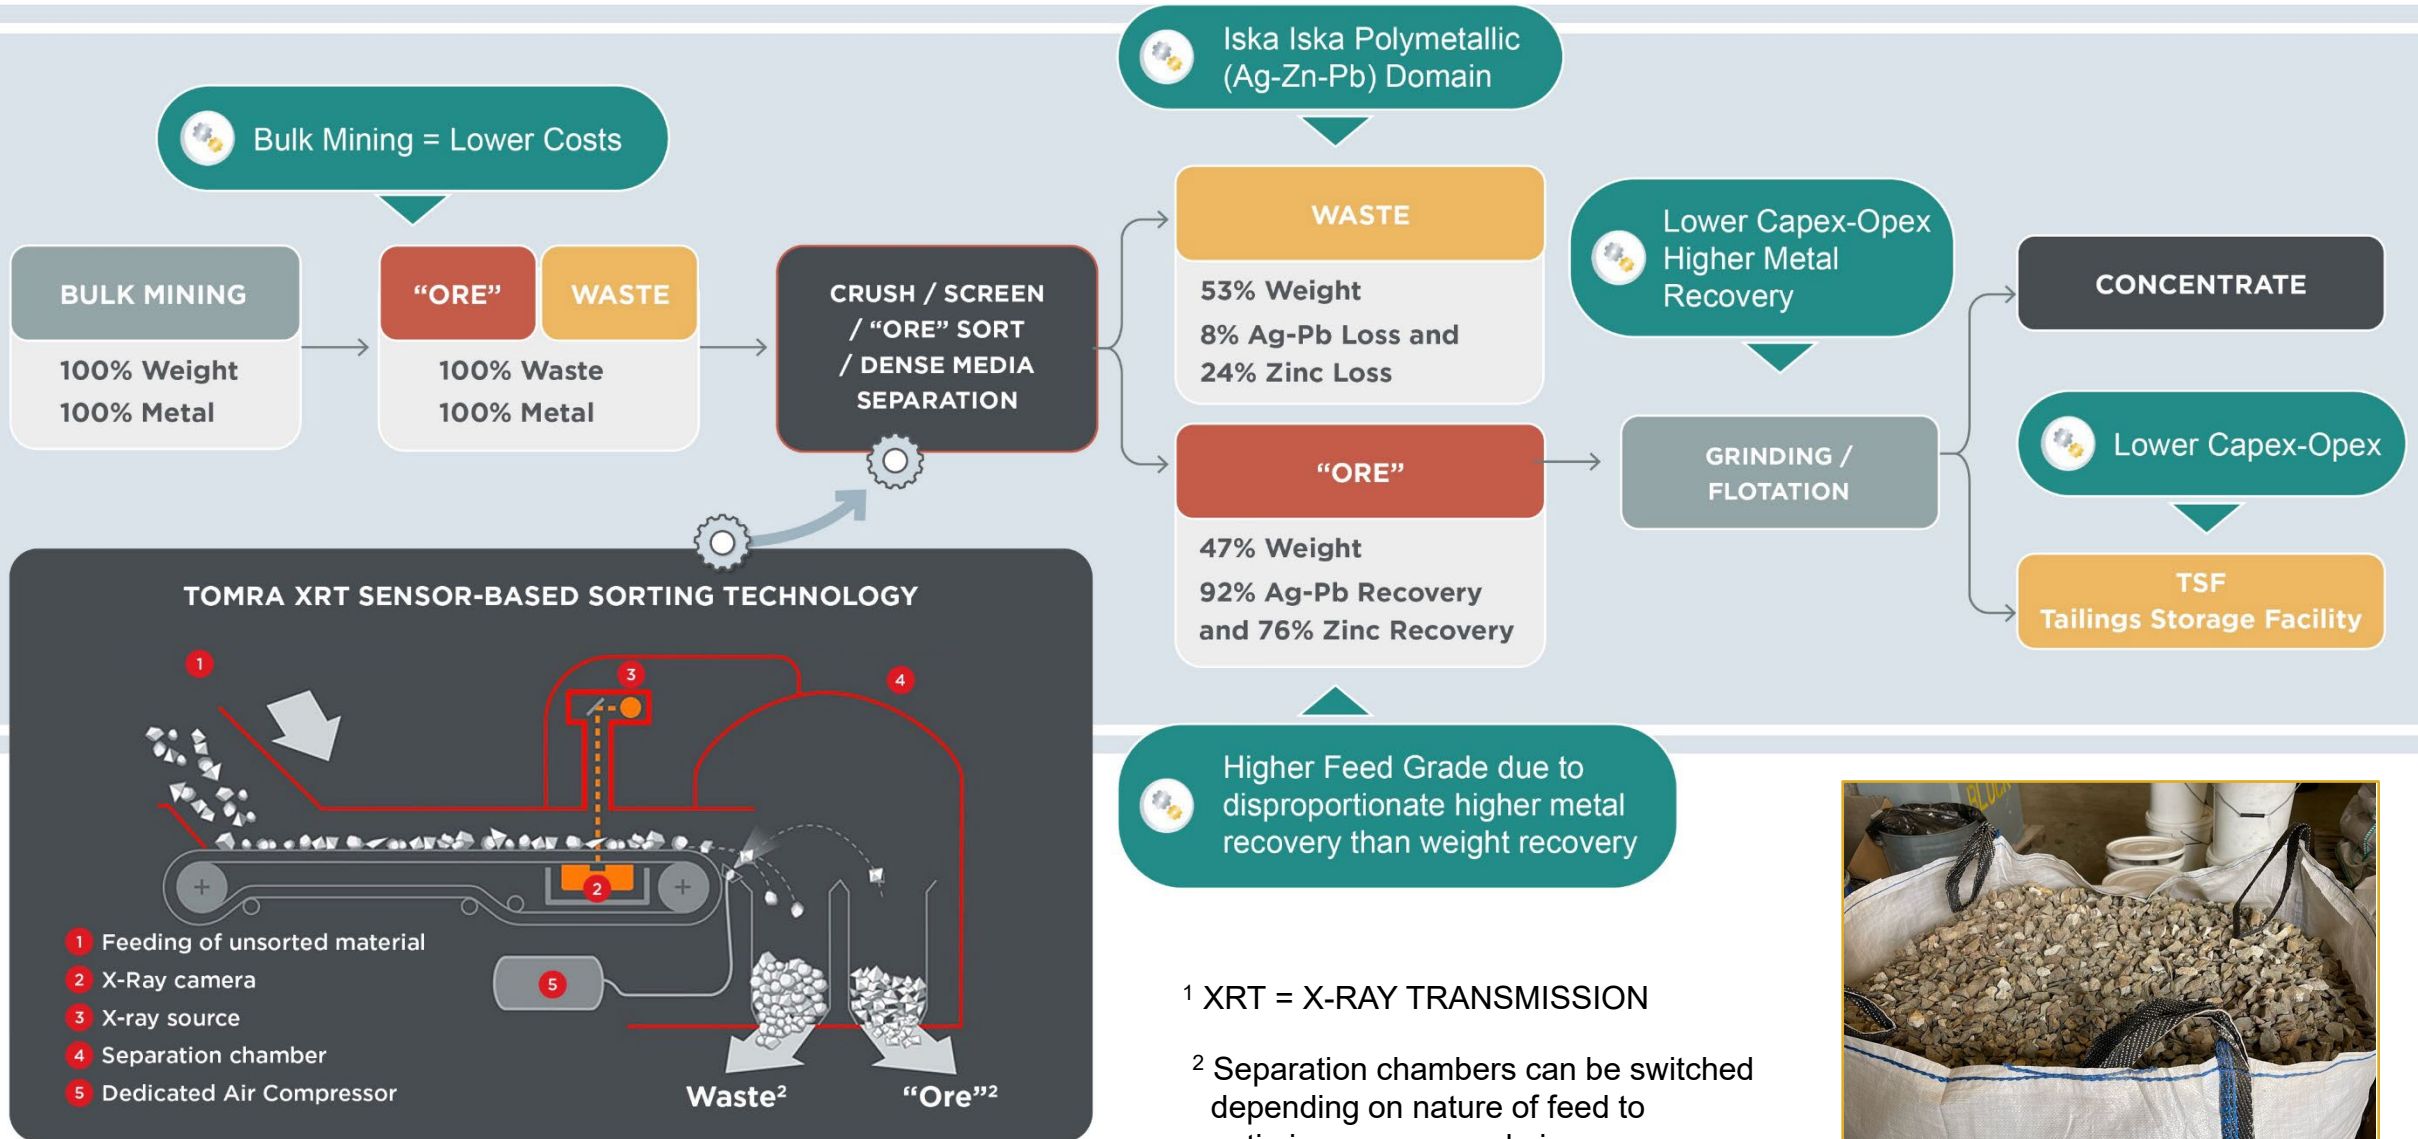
Bulk Mining = Lower Costs

BULK MINING

100% Weight
100% Metal

"ORE" WASTE

100% Waste
100% Metal

CRUSH / SCREEN / "ORE" SORT / DENSE MEDIA SEPARATION

Iska Iska Polymetallic (Ag-Zn-Pb) Domain

WASTE

53% Weight
8% Ag-Pb Loss and 24% Zinc Loss

"ORE"

47% Weight
92% Ag-Pb Recovery and 76% Zinc Recovery

Lower Capex-Opex Higher Metal Recovery

GRINDING / FLOTATION

CONCENTRATE

Lower Capex-Opex

TSF
Tailings Storage Facility

Higher Feed Grade due to disproportionate higher metal recovery than weight recovery

TOMRA XRT SENSOR-BASED SORTING TECHNOLOGY

1 Feeding of unsorted material
2 X-Ray camera
3 X-ray source
4 Separation chamber
5 Dedicated Air Compressor

Waste$^2$ "Ore"$^2$

$^1$ XRT = X-RAY TRANSMISSION

$^2$ Separation chambers can be switched depending on nature of feed to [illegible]